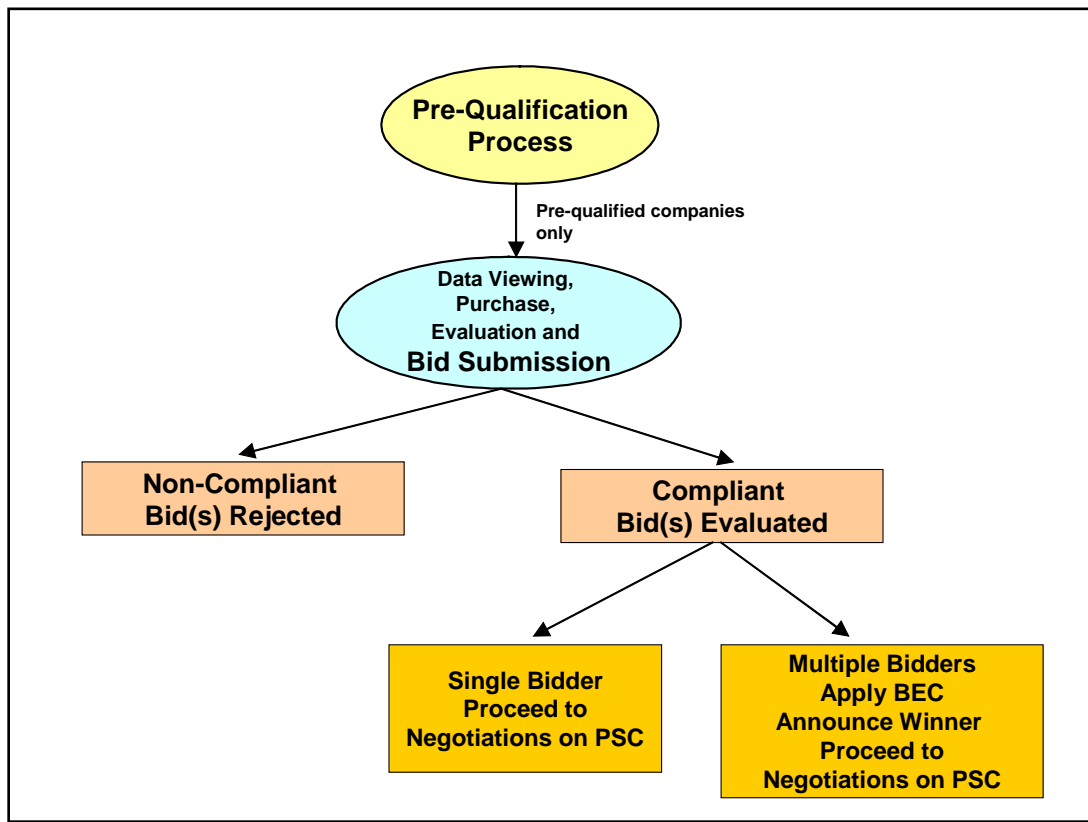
Pre-Qualification Process

Pre-qualified companies only

Data Viewing, Purchase, Evaluation and Bid Submission

Non-Compliant Bid(s) Rejected

Compliant Bid(s) Evaluated

Single Bidder Proceed to Negotiations on PSC

Multiple Bidders Apply BEC Announce Winner Proceed to Negotiations on PSC